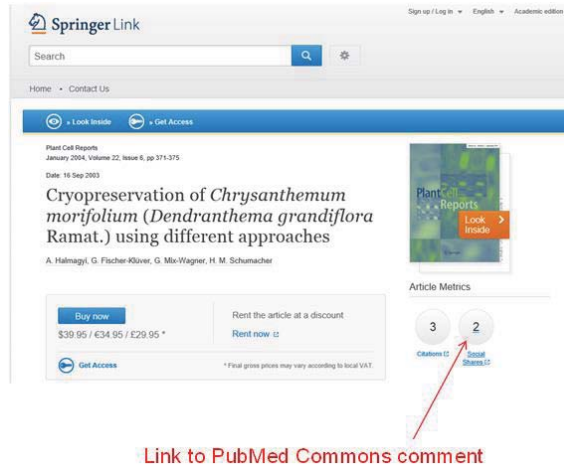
Springer Link

Sign up / Log in English Academic edition

Search

Home • Contact Us

» Look Inside » Get Access

Plant Cell Reports
January 2004, Volume 22, Issue 6, pp 371-375

Date: 16 Sep 2003

Cryopreservation of *Chrysanthemum morifolium* (*Dendranthema grandiflora* Ramat.) using different approaches

A. Halmagyi, G. Fischer-Klüver, G. Mix-Wagner, H. M. Schumacher

Plant Cell Reports

Look Inside

Buy now

$39.95 / €34.95 / £29.95 *

Rent the article at a discount

Rent now

Get Access

* Final gross prices may vary according to local VAT.

Article Metrics

3 Citations

2 Social Shares

Link to PubMed Commons comment